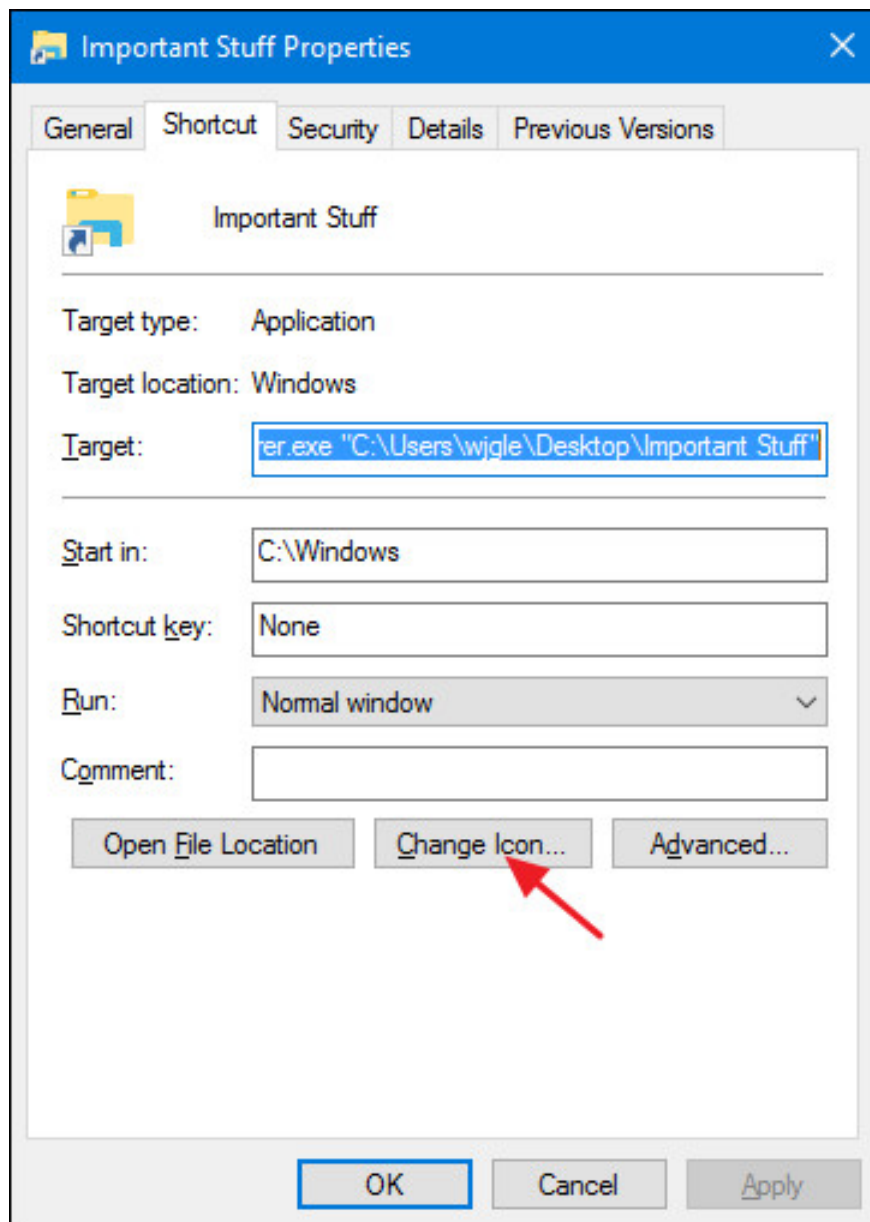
Important Stuff Properties

General
Shortcut
Security
Details
Previous Versions

Important Stuff

Target type: Application

Target location: Windows

Target: rer.exe "C:\Users\wjgle\Desktop\Important Stuff"

Start in: C:\Windows

Shortcut key: None

Run: Normal window

Comment:

Open File Location
Change Icon...
Advanced...

OK
Cancel
Apply